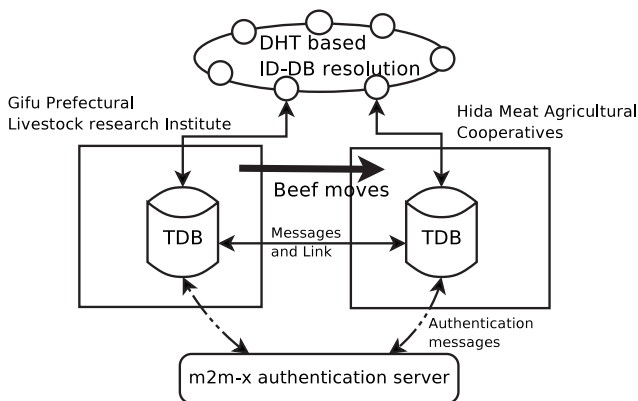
DHT based
ID-DB resolution

Gifu Prefectural
Livestock research Institute

Hida Meat Agricultural
Cooperatives

Beef moves

TDB

Messages
and Link

TDB

Authentication
messages

m2m-x authentication server